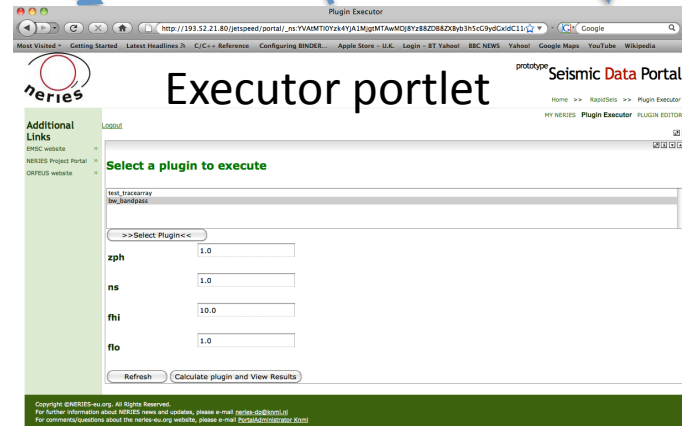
Plugin Executor

http://193.52.21.80/jetspeed/portal/_ns:YVAtMTI0Yzk4YjA1MjgtMTAwMDj8Yz88ZD8ZX8yb3h5cG9ydGxldC11

Google

Most Visited ▾ Getting Started Latest Headlines C/C++ Reference Configuring BINDER... Apple Store - U.K. Login - BT Yahoo! BBC NEWS Yahoo! Google Maps YouTube Wikipedia

neries

Executor portlet

prototype Seismic Data Portal

Home >> RapidSeis >> Plugin Executor

MY NERIES Plugin Executor PLUGIN EDITOR

Additional Links

EMSC website

NERIES Project Portal

ORFEUS website

Logout

Select a plugin to execute

test_tracearray
bw_bandpass

>>Select Plugin<<

zph 1.0

ns 1.0

fhi 10.0

flo 1.0

Refresh

Calculate plugin and View Results

Copyright ©NERIES-eu.org. All Rights Reserved.
For further information about NERIES news and updates, please e-mail neries-dp@knmi.nl
For comments/questions about the neries-eu.org website, please e-mail PortalAdministrator Knmi